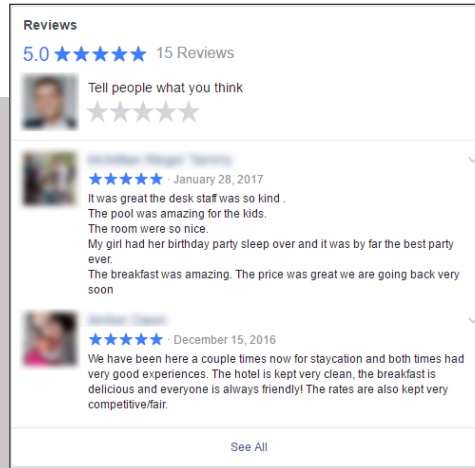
Reviews

5.0 ★★★★★ 15 Reviews

Tell people what you think

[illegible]

★★★★★ · January 28, 2017

It was great the desk staff was so kind .
The pool was amazing for the kids.
The room were so nice.
My girl had her birthday party sleep over and it was by far the best party ever.
The breakfast was amazing. The price was great we are going back very soon

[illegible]

★★★★★ · December 15, 2016

We have been here a couple times now for staycation and both times had very good experiences. The hotel is kept very clean, the breakfast is delicious and everyone is always friendly! The rates are also kept very competitive/fair.

See All